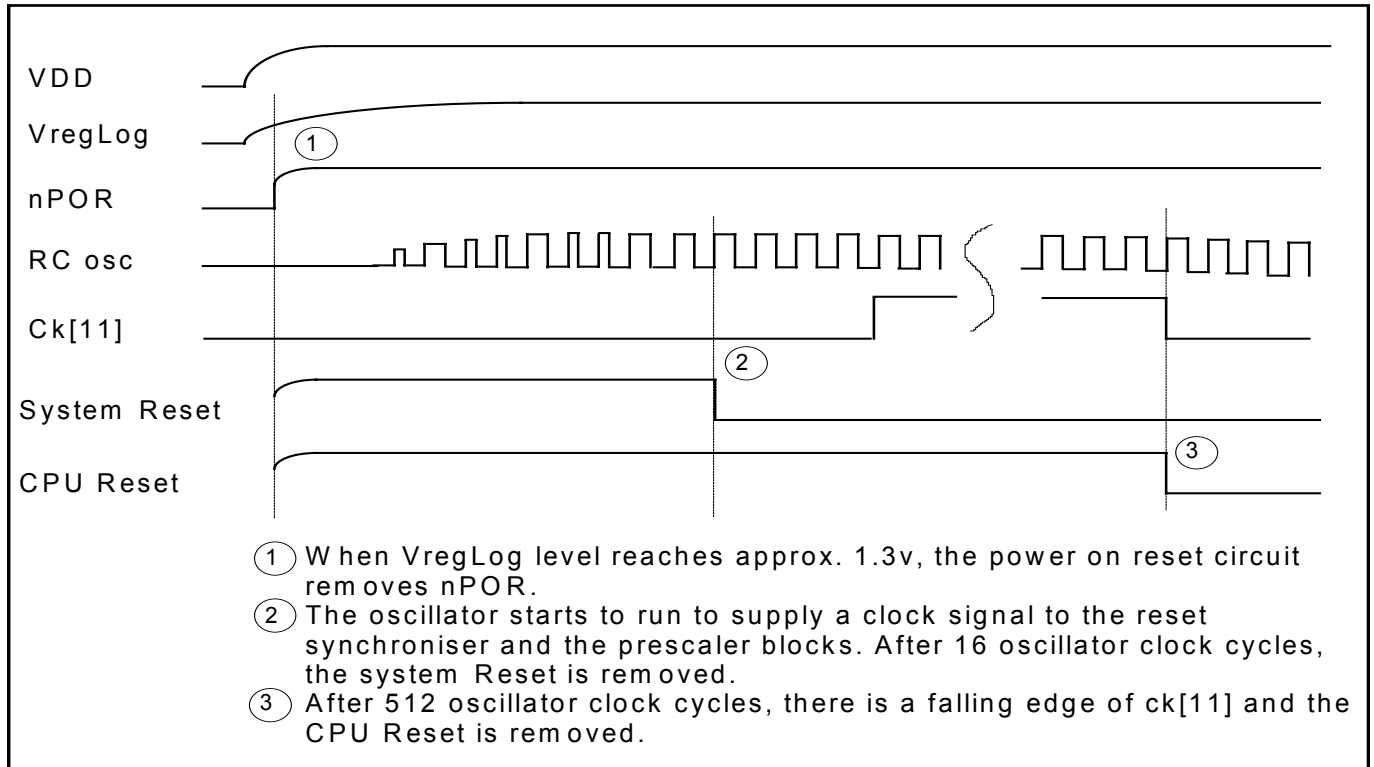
VDD

VregLog

1

nPOR

RC osc

Ck[11]

2

System Reset

3

CPU Reset

1 When VregLog level reaches approx. 1.3v, the power on reset circuit removes nPOR.

2 The oscillator starts to run to supply a clock signal to the reset synchroniser and the prescaler blocks. After 16 oscillator clock cycles, the system Reset is removed.

3 After 512 oscillator clock cycles, there is a falling edge of ck[11] and the CPU Reset is removed.